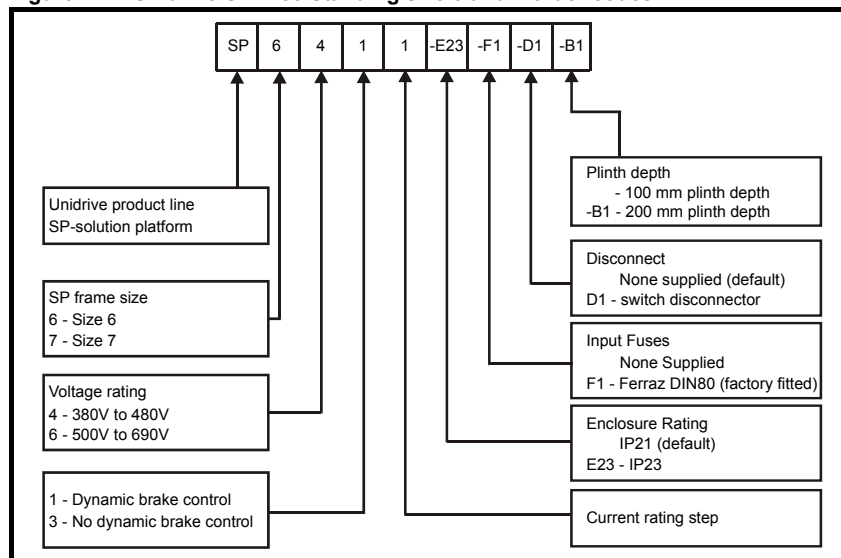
SP | 6 | 4 | 1 | 1 | -E23 | -F1 | -D1 | -B1

Unidrive product line
SP-solution platform

SP frame size
6 - Size 6
7 - Size 7

Voltage rating
4 - 380V to 480V
6 - 500V to 690V

1 - Dynamic brake control
3 - No dynamic brake control

Plinth depth
- 100 mm plinth depth
-B1 - 200 mm plinth depth

Disconnect
None supplied (default)
D1 - switch disconnector

Input Fuses
None Supplied
F1 - Ferraz DIN80 (factory fitted)

Enclosure Rating
IP21 (default)
E23 - IP23

Current rating step